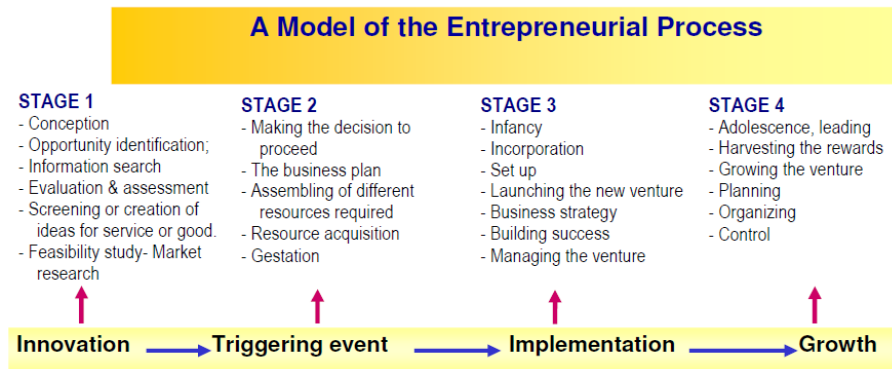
A Model of the Entrepreneurial Process

STAGE 1
- Conception
- Opportunity identification;
- Information search
- Evaluation & assessment
- Screening or creation of ideas for service or good.
- Feasibility study- Market research

STAGE 2
- Making the decision to proceed
- The business plan
- Assembling of different resources required
- Resource acquisition
- Gestation

STAGE 3
- Infancy
- Incorporation
- Set up
- Launching the new venture
- Business strategy
- Building success
- Managing the venture

STAGE 4
- Adolescence, leading
- Harvesting the rewards
- Growing the venture
- Planning
- Organizing
- Control

Innovation Triggering event Implementation Growth